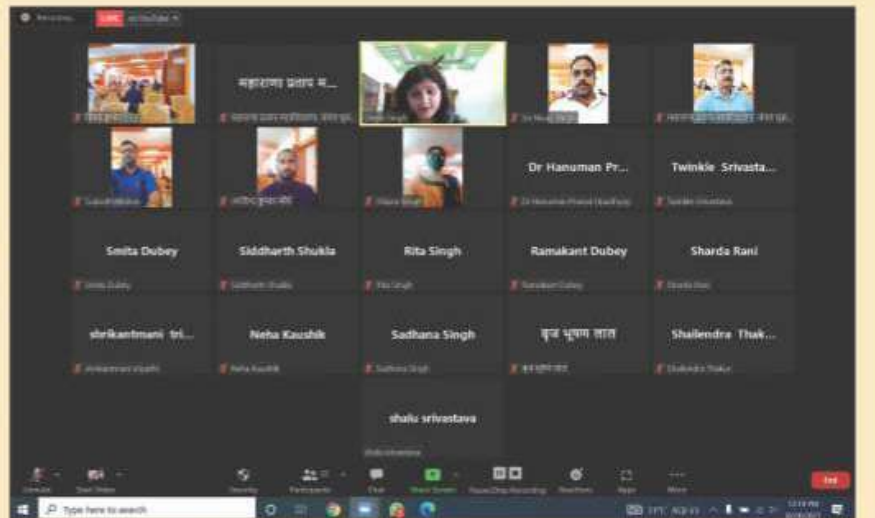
Recording LIVE

महाराणा प्रताप म...

Dr Hanuman Pr...

Twinkle Srivasta...

Smita Dubey

Siddharth Shukla

Rita Singh

Ramakant Dubey

Sharda Rani

shrikantmani tri...

Neha Kaushik

Sadhana Singh

बृज भूषण लाल

Shailendra Thak...

shalu srivastava

Unmute Start Video Security Participants Chat Share Screen Pause/Stop Recording Reactions Apps More End

Type here to search